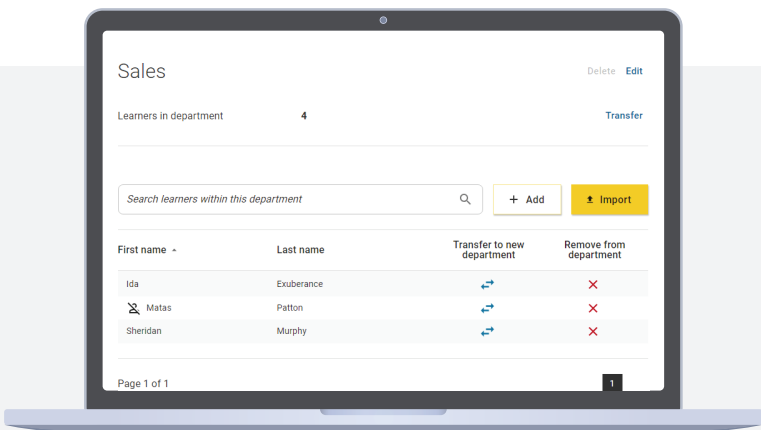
Sales

Delete Edit

Learners in department 4

Transfer

Search learners within this department

+ Add

Import

| First name | Last name | Transfer to new department | Remove from department |
|---|---|---|---|
| Ida | Exuberance | | |
| Matas | Patton | | |
| Sheridan | Murphy | | |

Page 1 of 1

1